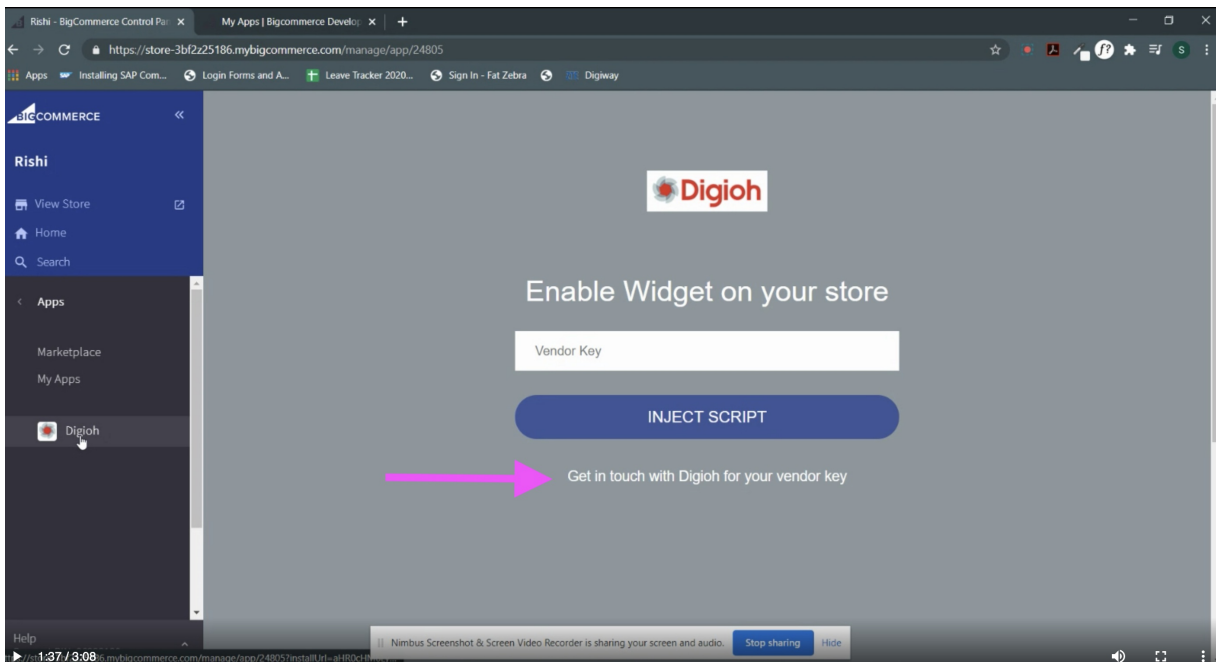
Rishi - BigCommerce Control Par ×
My Apps | Bigcommerce Develop ×
+
https://store-3bf2z25186.mybigcommerce.com/manage/app/24805
Apps
Installing SAP Com...
Login Forms and A...
Leave Tracker 2020...
Sign In - Fat Zebra
Digiway

BIGCOMMERCE
«
Rishi
View Store
Home
Search
Apps
Marketplace
My Apps
Digioh
Help

Digioh

Enable Widget on your store

Vendor Key

INJECT SCRIPT

Get in touch with Digioh for your vendor key

Nimbus Screenshot & Screen Video Recorder is sharing your screen and audio.
Stop sharing
Hide

1:37 / 3:08
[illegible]mybigcommerce.com/manage/app/24805?installUrl=aHR0cH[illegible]